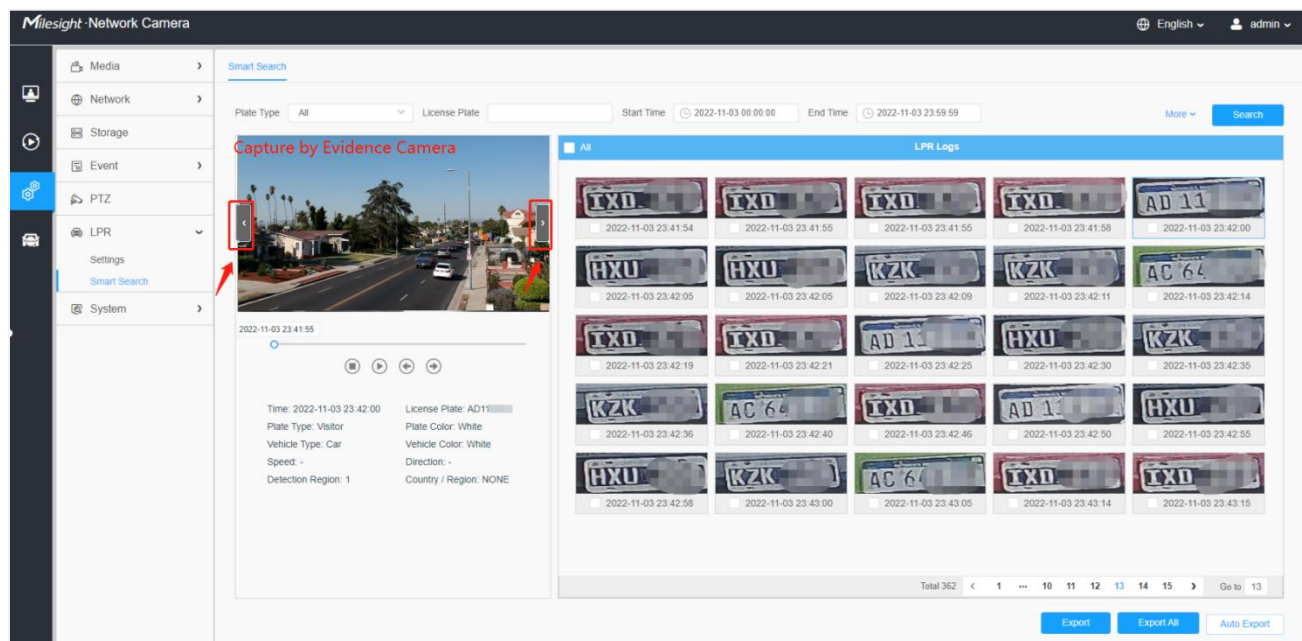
Milesight·Network Camera

English
admin

Media
Network
Storage
Event
PTZ
LPR
Settings
Smart Search
System

Smart Search

Plate Type All
License Plate
Start Time 2022-11-03 00:00:00
End Time 2022-11-03 23:59:59
More
Search

Capture by Evidence Camera

2022-11-03 23:41:55

Time: 2022-11-03 23:42:00
License Plate: AD11
Plate Type: Visitor
Plate Color: White
Vehicle Type: Car
Vehicle Color: White
Speed: -
Direction: -
Detection Region: 1
Country / Region: NONE

All
LPR Logs

IXD 2022-11-03 23:41:54
IXD 2022-11-03 23:41:55
IXD 2022-11-03 23:41:55
IXD 2022-11-03 23:41:58
AD 11 2022-11-03 23:42:00
HXU 2022-11-03 23:42:05
HXU 2022-11-03 23:42:05
KZK 2022-11-03 23:42:09
KZK 2022-11-03 23:42:11
AC 64 2022-11-03 23:42:14
IXD 2022-11-03 23:42:19
IXD 2022-11-03 23:42:21
AD 11 2022-11-03 23:42:25
HXU 2022-11-03 23:42:30
KZK 2022-11-03 23:42:35
KZK 2022-11-03 23:42:36
AC 64 2022-11-03 23:42:40
IXD 2022-11-03 23:42:46
AD 11 2022-11-03 23:42:50
HXU 2022-11-03 23:42:55
HXU 2022-11-03 23:42:58
KZK 2022-11-03 23:43:00
AC 64 2022-11-03 23:43:05
IXD 2022-11-03 23:43:14
IXD 2022-11-03 23:43:15

Total 362 < 1 ··· 10 11 12 13 14 15 > Go to 13

Export
Export All
Auto Export